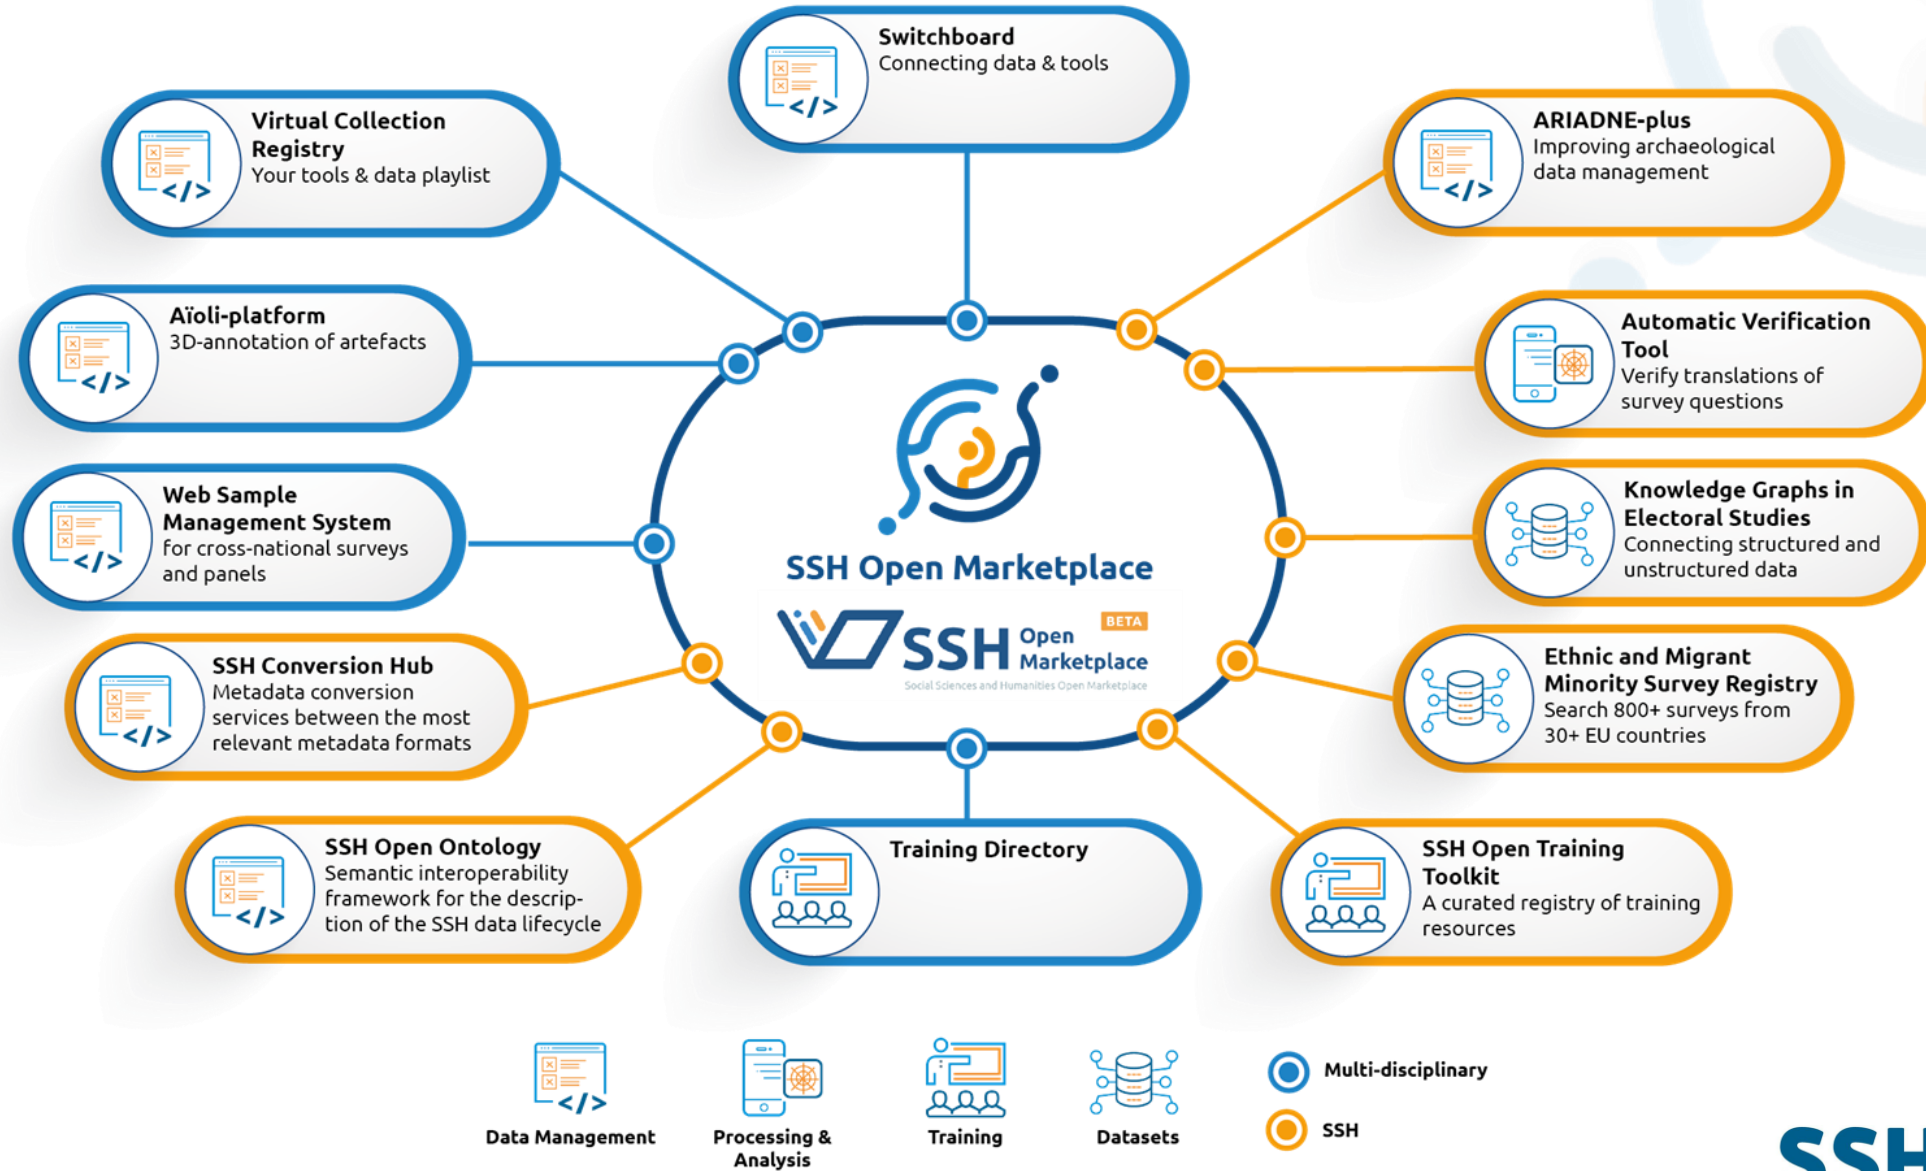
Switchboard
Connecting data & tools

Virtual Collection Registry
Your tools & data playlist

ARIADNE-plus
Improving archaeological data management

Aïoli-platform
3D-annotation of artefacts

Automatic Verification Tool
Verify translations of survey questions

Web Sample Management System
for cross-national surveys and panels

Knowledge Graphs in Electoral Studies
Connecting structured and unstructured data

SSH Open Marketplace

SSH Open Marketplace BETA
Social Sciences and Humanities Open Marketplace

SSH Conversion Hub
Metadata conversion services between the most relevant metadata formats

Ethnic and Migrant Minority Survey Registry
Search 800+ surveys from 30+ EU countries

SSH Open Ontology
Semantic interoperability framework for the description of the SSH data lifecycle

Training Directory

SSH Open Training Toolkit
A curated registry of training resources

</>

Data Management

Processing & Analysis

Training

Datasets

Multi-disciplinary

SSH

SSH